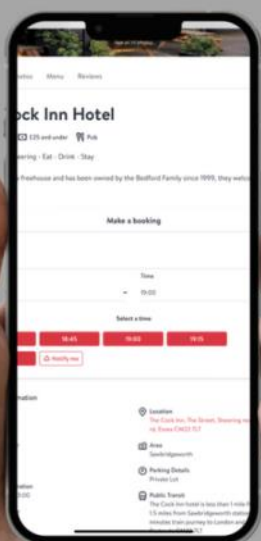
otos Menu Reviews

ck Inn Hotel

£25 and under Pub

hearing · Eat · Drink · Stay

s freehouse and has been owned by the Bedford Family since 1999, they welc

Make a booking

Time

19:00

Select a time

18:45

19:00

19:15

Notify me

mation

Location
The Cock Inn, The Street, Sheering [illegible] Essex CM22 7LT

Area
Sawbridgeworth

Parking Details
Private Lot

Public Transit
The Cock Inn hotel is less than 1 mile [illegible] 1.5 miles from Sawbridgeworth station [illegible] minutes train journey to London and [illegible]